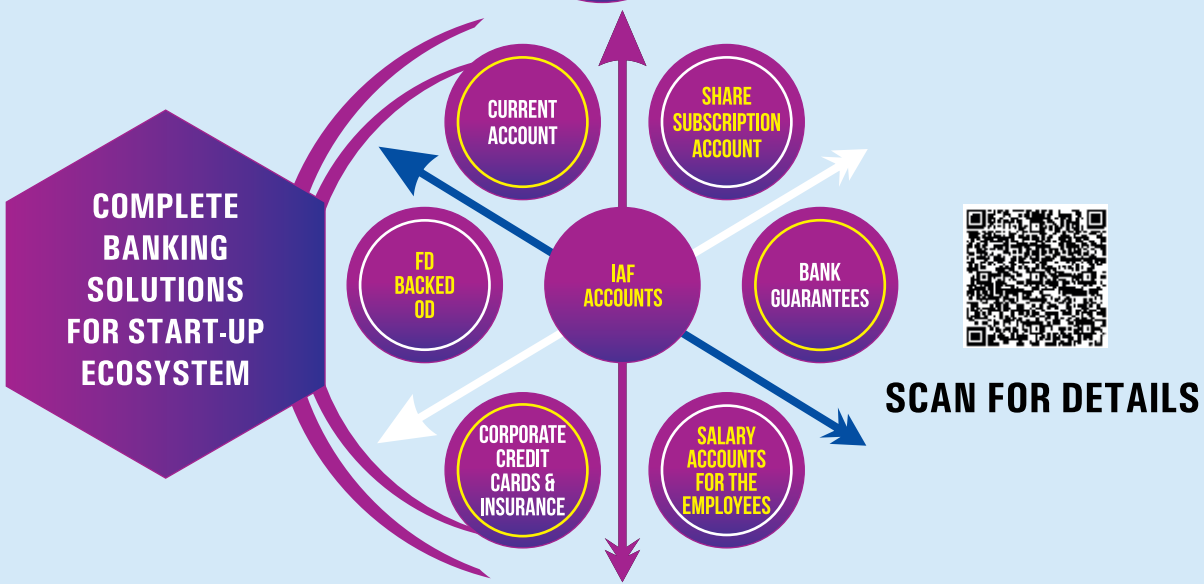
COMPLETE BANKING SOLUTIONS FOR START-UP ECOSYSTEM

CURRENT ACCOUNT

SHARE SUBSCRIPTION ACCOUNT

FD BACKED OD

IAF ACCOUNTS

BANK GUARANTEES

CORPORATE CREDIT CARDS & INSURANCE

SALARY ACCOUNTS FOR THE EMPLOYEES

SCAN FOR DETAILS